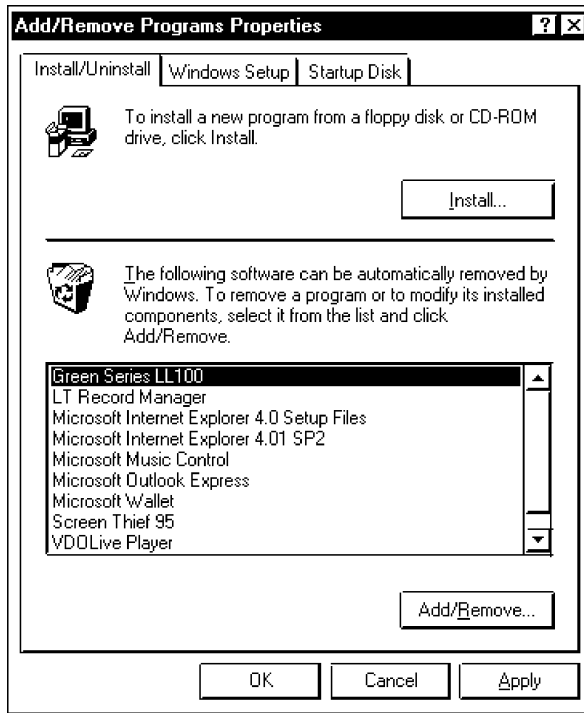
Add/Remove Programs Properties

?

X

Install/Uninstall

Windows Setup

Startup Disk

To install a new program from a floppy disk or CD-ROM drive, click Install.

Install...

The following software can be automatically removed by Windows. To remove a program or to modify its installed components, select it from the list and click Add/Remove.

Green Series LL100
LT Record Manager
Microsoft Internet Explorer 4.0 Setup Files
Microsoft Internet Explorer 4.01 SP2
Microsoft Music Control
Microsoft Outlook Express
Microsoft Wallet
Screen Thief 95
VDOLive Player

Add/Remove...

OK

Cancel

Apply